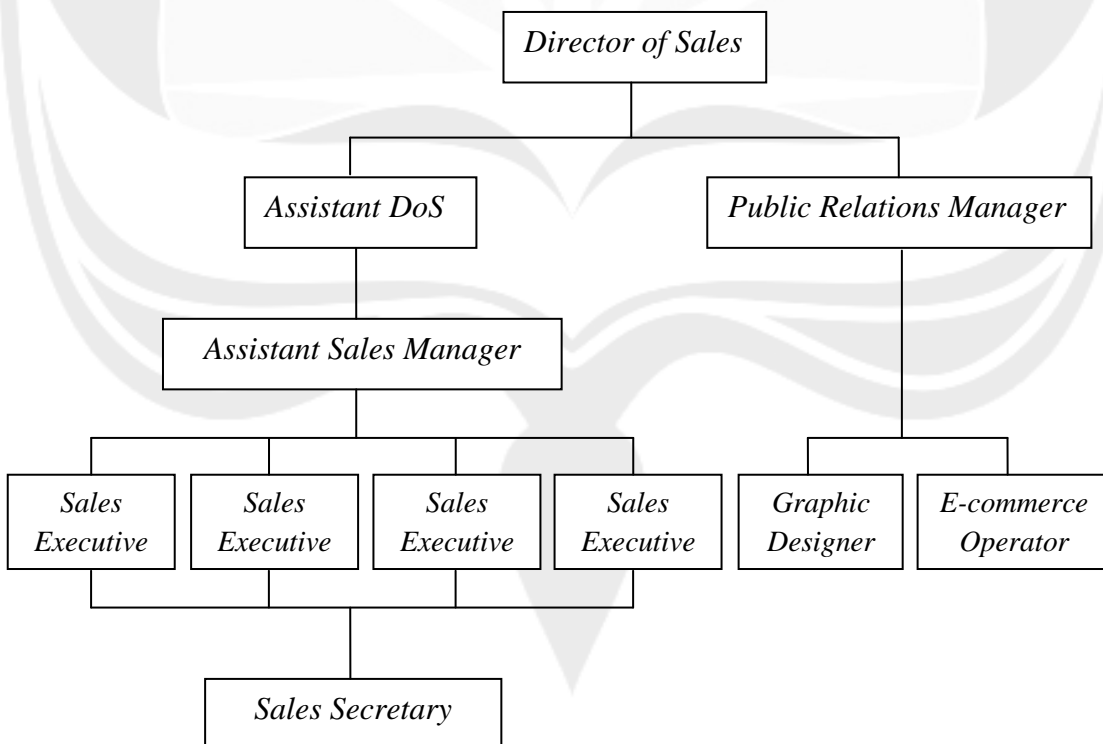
Director of Sales

Assistant DoS

Public Relations Manager

Assistant Sales Manager

Sales Executive

Sales Executive

Sales Executive

Sales Executive

Graphic Designer

E-commerce Operator

Sales Secretary